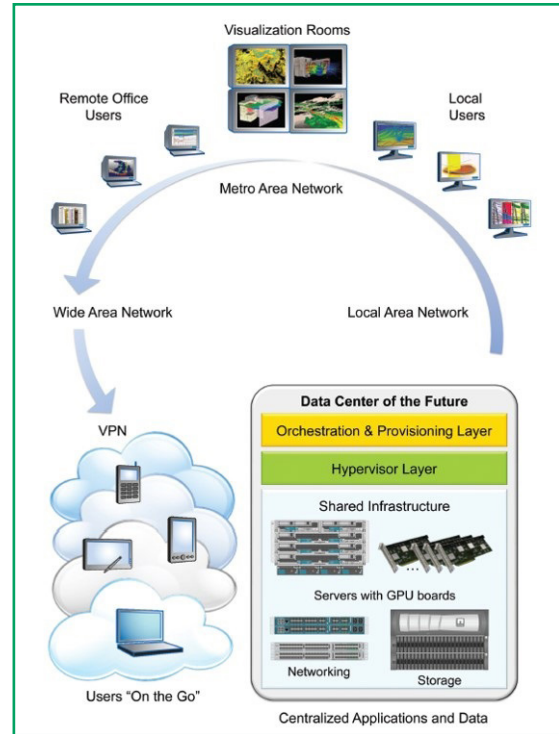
Visualization Rooms

Remote Office Users

Local Users

Metro Area Network

Wide Area Network

Local Area Network

VPN

Data Center of the Future

Orchestration & Provisioning Layer

Hypervisor Layer

Shared Infrastructure

Servers with GPU boards

Networking

Storage

Users "On the Go"

Centralized Applications and Data